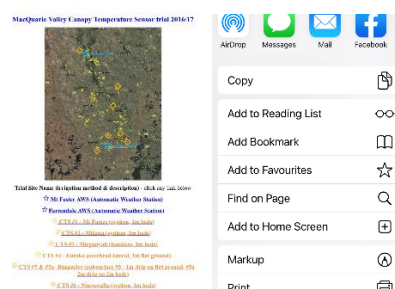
MacQuarie Valley Canopy Temperature Sensor trial 2016/17

Trial Site Name (irrigation method & description) - click any link below

Mt Foster AWS (Automatic Weather Station)

Parrendale AWS (Automatic Weather Station)

CTS #1 - Mt Foster (sydney, 3m beds)

CTS #2 - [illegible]

CTS #3 - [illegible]

CTS #4 - Eureka (overhead lateral, 1m flat ground)

CTS #5 & #5a - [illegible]

CTS #6 - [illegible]

AirDrop

Messages

Mail

Facebook

Copy

Add to Reading List

Add Bookmark

Add to Favourites

Find on Page

Add to Home Screen

Markup

Print